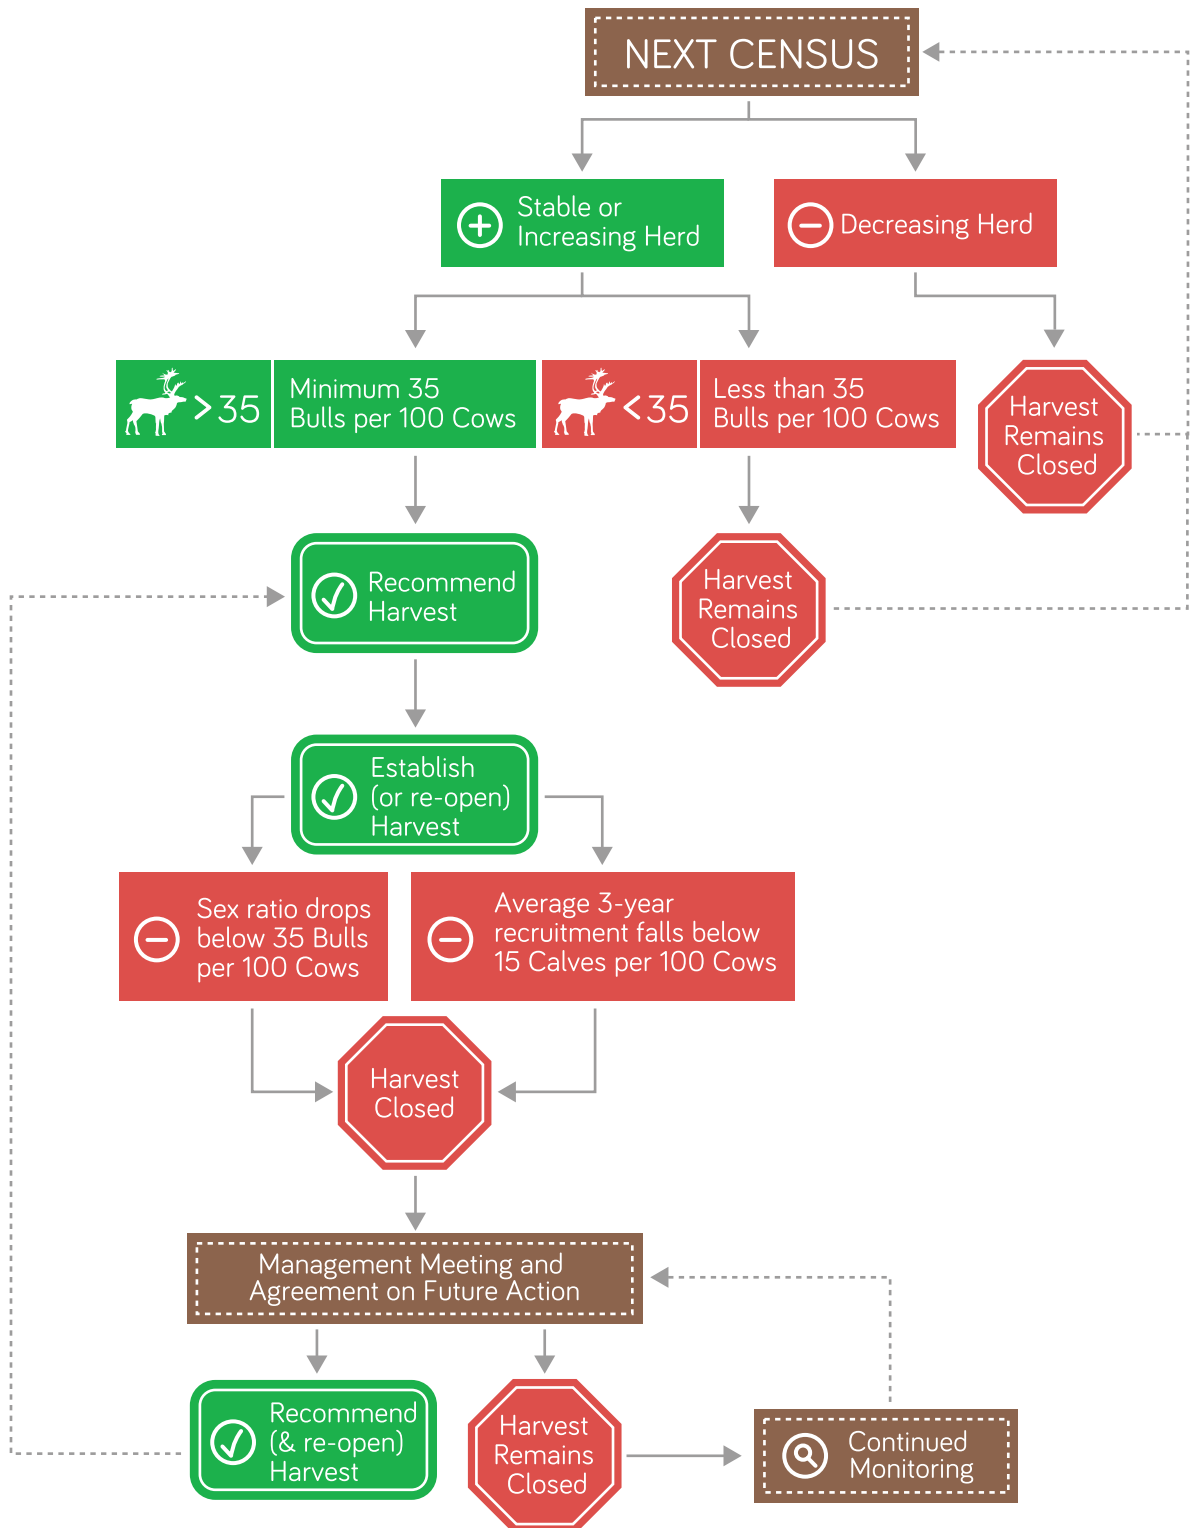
NEXT CENSUS

Stable or Increasing Herd

Decreasing Herd

>35

Minimum 35 Bulls per 100 Cows

<35

Less than 35 Bulls per 100 Cows

Harvest Remains Closed

Recommend Harvest

Harvest Remains Closed

Establish (or re-open) Harvest

Sex ratio drops below 35 Bulls per 100 Cows

Average 3-year recruitment falls below 15 Calves per 100 Cows

Harvest Closed

Management Meeting and Agreement on Future Action

Recommend (& re-open) Harvest

Harvest Remains Closed

Continued Monitoring